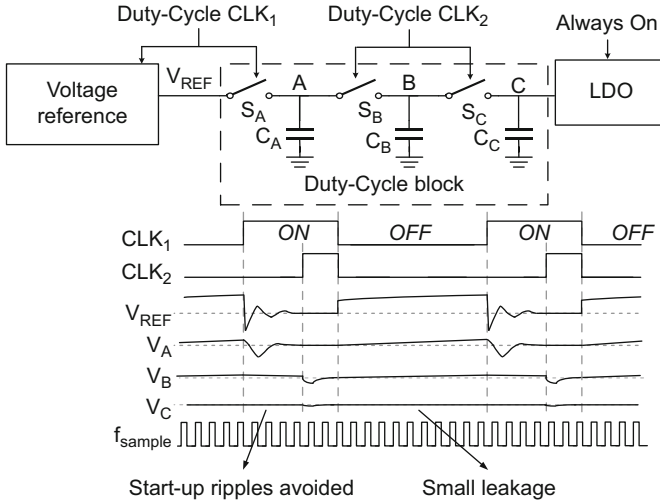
Duty-Cycle $CLK_1$

Duty-Cycle $CLK_2$

Always On

Voltage reference

$V_{REF}$

$S_A$

A

$C_A$

$S_B$

B

$C_B$

$S_C$

C

$C_C$

LDO

Duty-Cycle block

$CLK_1$

ON

OFF

ON

OFF

$CLK_2$

$V_{REF}$

$V_A$

$V_B$

$V_C$

$f_{sample}$

Start-up ripples avoided

Small leakage